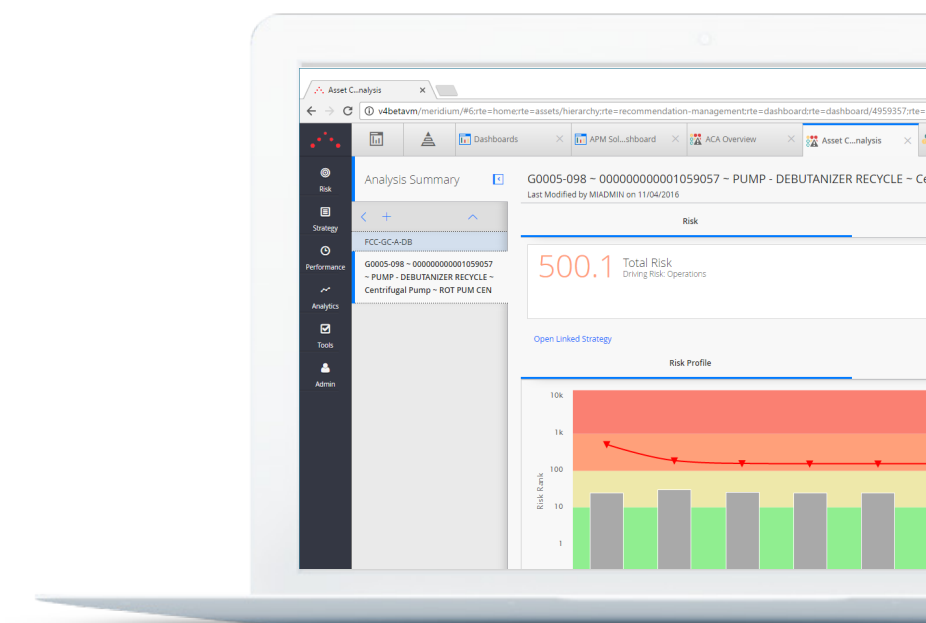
Asset C...nalysis

v4betavm/meridium/#6;rte=home;rte=assets/hierarchy;rte=recommendation-management;rte=dashboard;rte=dashboard/4959357;rte=

Dashboards
APM Sol...shboard
ACA Overview
Asset C...nalysis

Risk
Strategy
Performance
Analytics
Tools
Admin

Analysis Summary

FCC-GC-A-DB

G0005-098 ~ 000000000001059057 ~ PUMP - DEBUTANIZER RECYCLE ~ Centrifugal Pump ~ ROT PUM CEN

G0005-098 ~ 000000000001059057 ~ PUMP - DEBUTANIZER RECYCLE ~ Ce

Last Modified by MIADMIN on 11/04/2016

Risk

500.1 Total Risk
Driving Risk: Operations

Open Linked Strategy

Risk Profile

10k
1k
100
10
1
Risk Rank